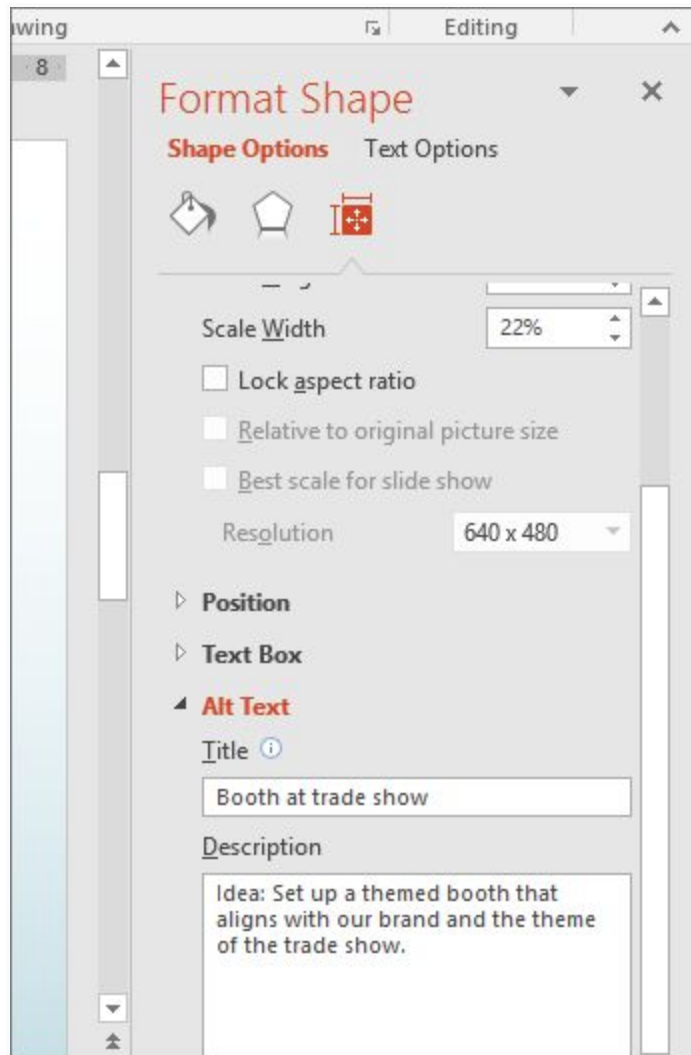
awing
Editing
8
Format Shape
Shape Options
Text Options
Scale Width
22%
Lock aspect ratio
Relative to original picture size
Best scale for slide show
Resolution
640 x 480
Position
Text Box
Alt Text
Title
Booth at trade show
Description
Idea: Set up a themed booth that aligns with our brand and the theme of the trade show.